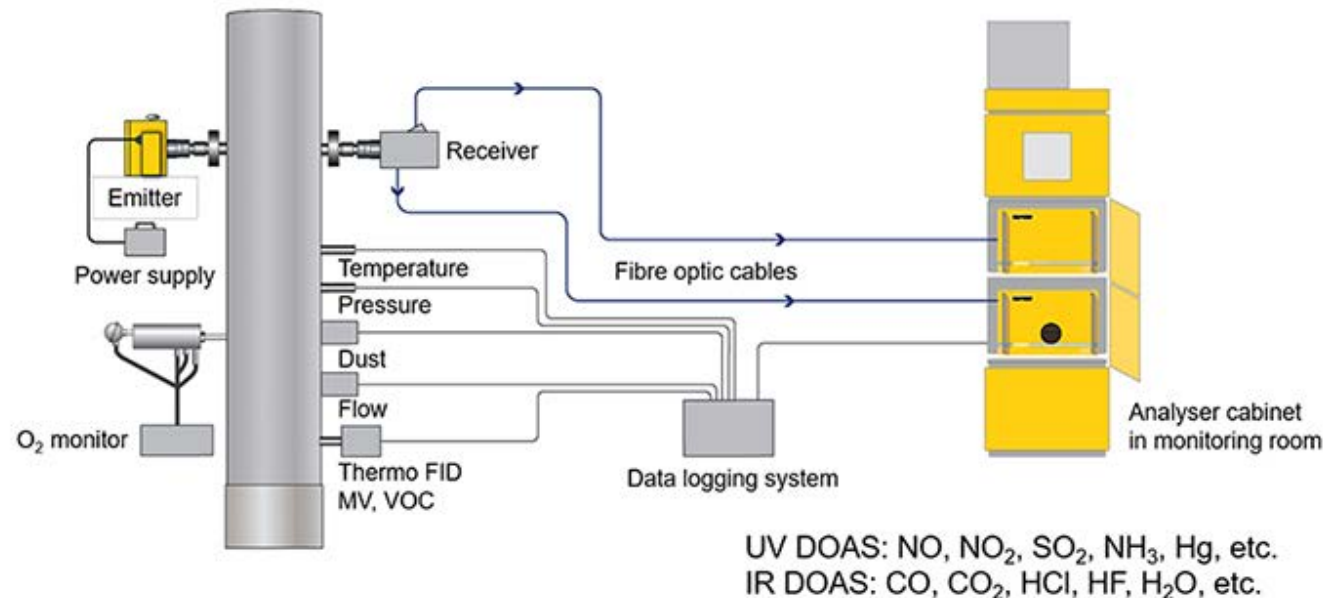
Receiver

Emitter

Power supply

Temperature

Fibre optic cables

Pressure

Dust

Flow

$O_2$ monitor

Thermo FID MV, VOC

Data logging system

Analyser cabinet in monitoring room

UV DOAS: NO, $NO_2$, $SO_2$, $NH_3$, Hg, etc.
IR DOAS: CO, $CO_2$, HCl, HF, $H_2O$, etc.